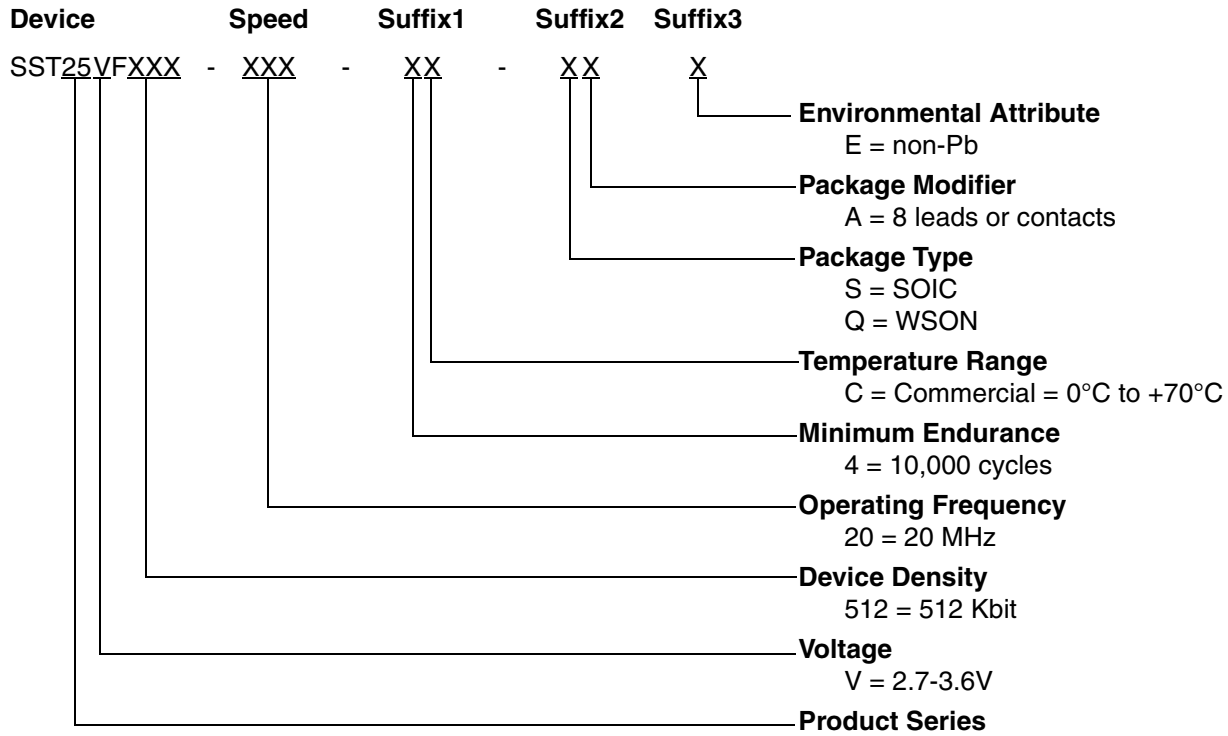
Device Speed Suffix1 Suffix2 Suffix3

SST25VFXXX - XXX - XX - XX X

Environmental Attribute
E = non-Pb

Package Modifier
A = 8 leads or contacts

Package Type
S = SOIC
Q = WSON

Temperature Range
C = Commercial = 0°C to +70°C

Minimum Endurance
4 = 10,000 cycles

Operating Frequency
20 = 20 MHz

Device Density
512 = 512 Kbit

Voltage
V = 2.7-3.6V

Product Series